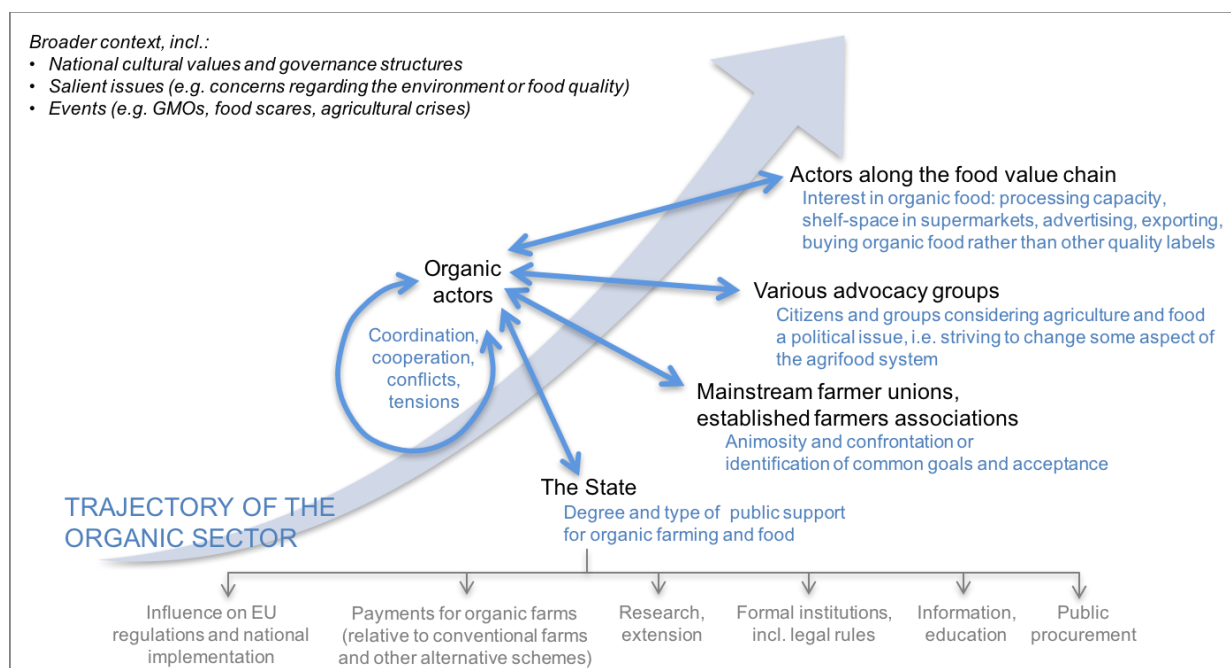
Broader context, incl.:
• National cultural values and governance structures
• Salient issues (e.g. concerns regarding the environment or food quality)
• Events (e.g. GMOs, food scares, agricultural crises)

Actors along the food value chain
Interest in organic food: processing capacity, shelf-space in supermarkets, advertising, exporting, buying organic food rather than other quality labels

Organic actors

Coordination, cooperation, conflicts, tensions

Various advocacy groups
Citizens and groups considering agriculture and food a political issue, i.e. striving to change some aspect of the agrifood system

Mainstream farmer unions, established farmers associations
Animosity and confrontation or identification of common goals and acceptance

The State
Degree and type of public support for organic farming and food

TRAJECTORY OF THE ORGANIC SECTOR

Influence on EU regulations and national implementation

Payments for organic farms (relative to conventional farms and other alternative schemes)

Research, extension

Formal institutions, incl. legal rules

Information, education

Public procurement